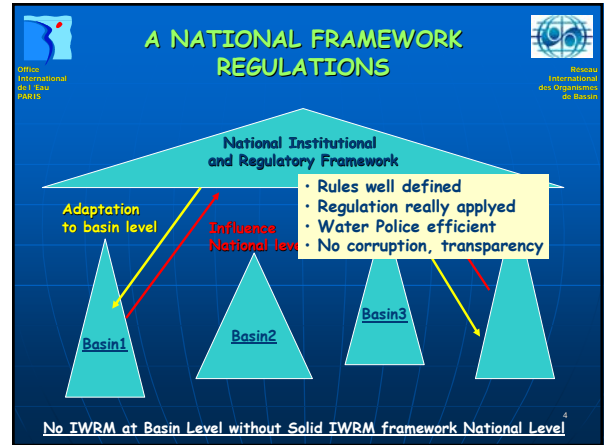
Office International de l 'Eau PARIS

A NATIONAL FRAMEWORK REGULATIONS

Réseau International des Organismes de Bassin

National Institutional and Regulatory Framework

Adaptation to basin level

Influence National level

• Rules well defined
• Regulation really applyed
• Water Police efficient
• No corruption, transparency

Basin1

Basin2

Basin3

4

No IWRM at Basin Level without Solid IWRM framework National Level